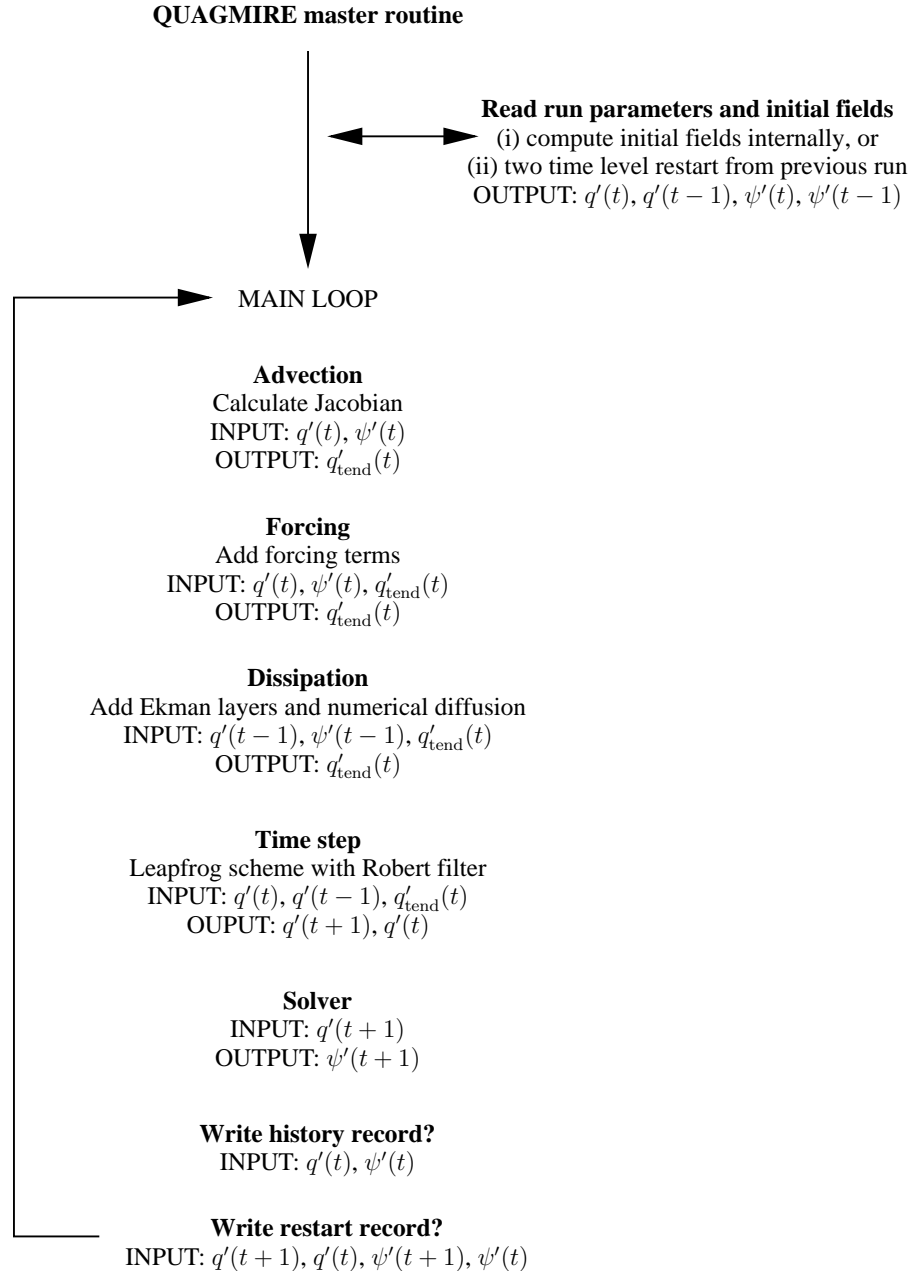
**QUAGMIRE master routine**

**Read run parameters and initial fields**
(i) compute initial fields internally, or
(ii) two time level restart from previous run
OUTPUT: $q'(t)$, $q'(t-1)$, $\psi'(t)$, $\psi'(t-1)$

MAIN LOOP

**Advection**
Calculate Jacobian
INPUT: $q'(t)$, $\psi'(t)$
OUTPUT: $q'_{\mathrm{tend}}(t)$

**Forcing**
Add forcing terms
INPUT: $q'(t)$, $\psi'(t)$, $q'_{\mathrm{tend}}(t)$
OUTPUT: $q'_{\mathrm{tend}}(t)$

**Dissipation**
Add Ekman layers and numerical diffusion
INPUT: $q'(t-1)$, $\psi'(t-1)$, $q'_{\mathrm{tend}}(t)$
OUTPUT: $q'_{\mathrm{tend}}(t)$

**Time step**
Leapfrog scheme with Robert filter
INPUT: $q'(t)$, $q'(t-1)$, $q'_{\mathrm{tend}}(t)$
OUPUT: $q'(t+1)$, $q'(t)$

**Solver**
INPUT: $q'(t+1)$
OUTPUT: $\psi'(t+1)$

**Write history record?**
INPUT: $q'(t)$, $\psi'(t)$

**Write restart record?**
INPUT: $q'(t+1)$, $q'(t)$, $\psi'(t+1)$, $\psi'(t)$